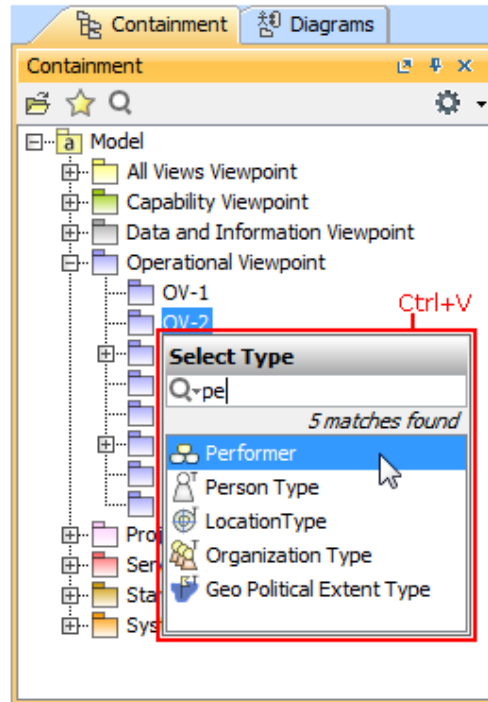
Containment
Diagrams
Containment
Model
All Views Viewpoint
Capability Viewpoint
Data and Information Viewpoint
Operational Viewpoint
OV-1
OV-2
Ctrl+V
Select Type
pe
5 matches found
Performer
Person Type
LocationType
Organization Type
Geo Political Extent Type
Proj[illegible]
Ser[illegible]
Sta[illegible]
Sys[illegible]